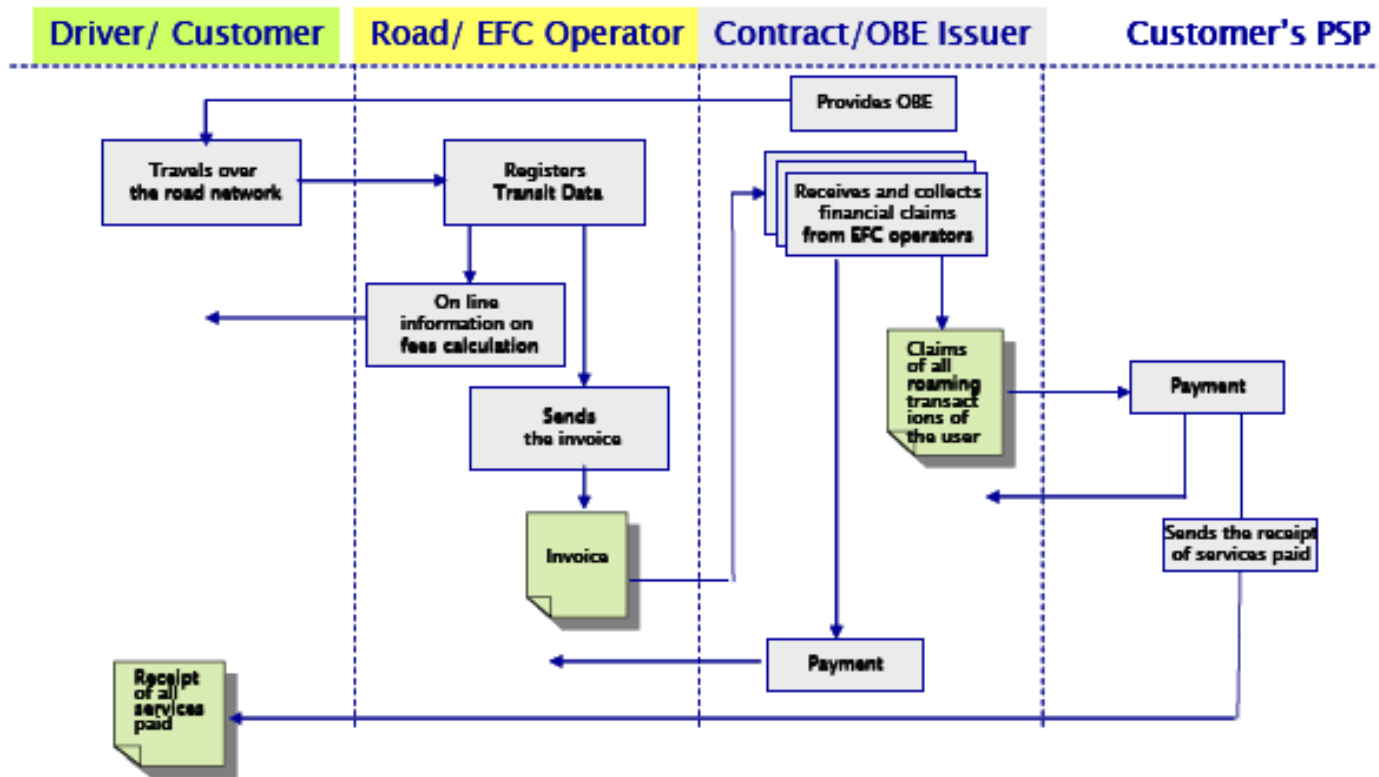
Driver/ Customer

Road/ EFC Operator

Contract/OBE Issuer

Customer's PSP

Provides OBE

Travels over the road network

Registers Transit Data

Receives and collects financial claims from EFC operators

On line information on fees calculation

Claims of all roaming transactions of the user

Payment

Sends the invoice

Invoice

Sends the receipt of services paid

Payment

Receipt of all services paid